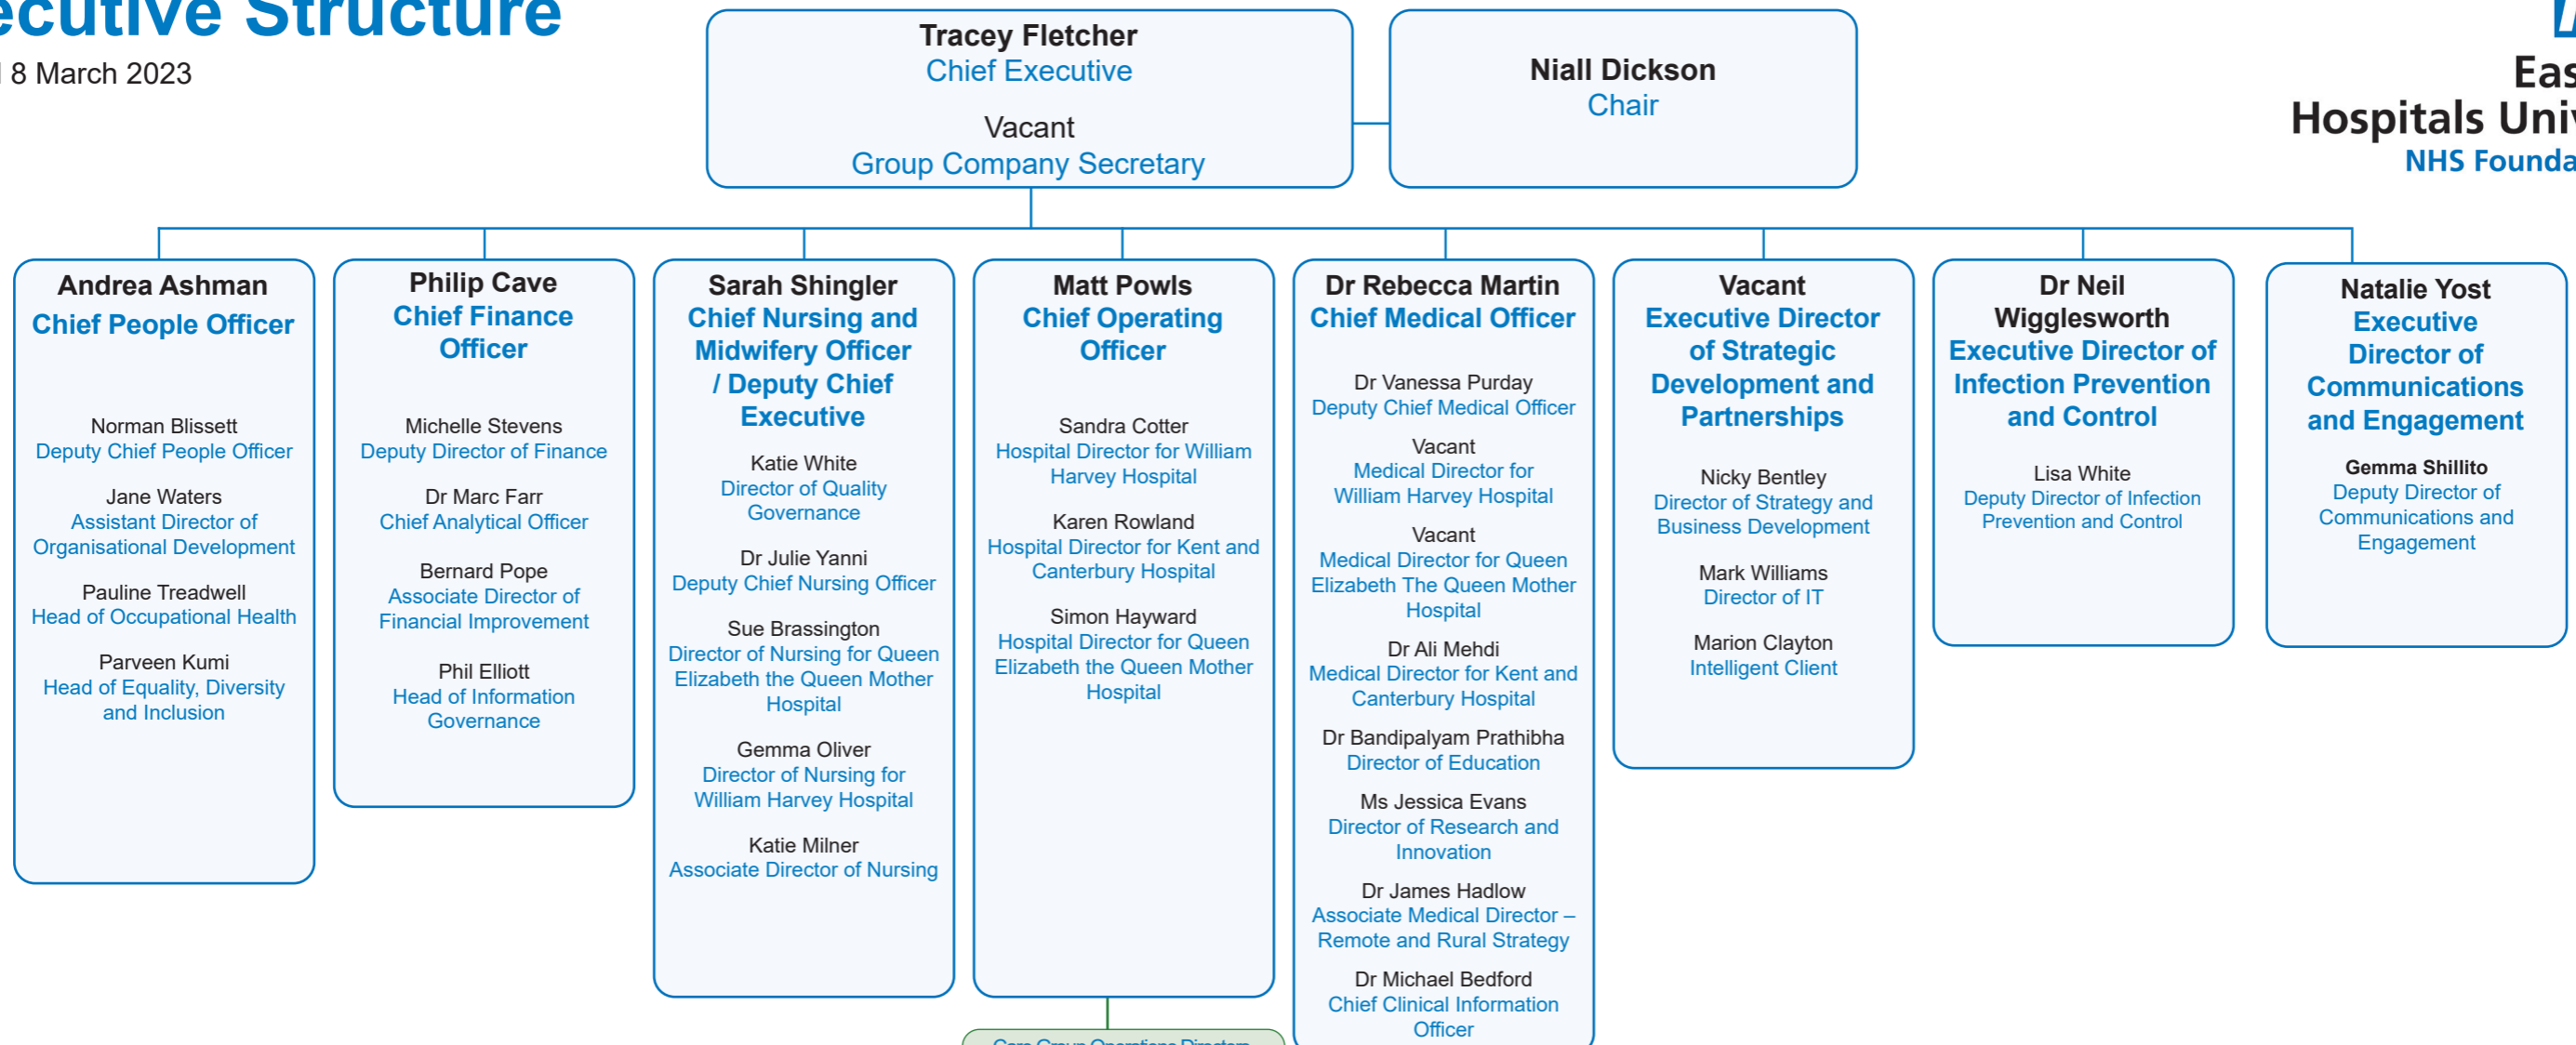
ecutive Structure
8 March 2023

Tracey Fletcher
Chief Executive

Vacant
Group Company Secretary

Niall Dickson
Chair

Eas
Hospitals Univ
NHS Founda

Andrea Ashman
Chief People Officer

Norman Blissett
Deputy Chief People Officer

Jane Waters
Assistant Director of Organisational Development

Pauline Treadwell
Head of Occupational Health

Parveen Kumi
Head of Equality, Diversity and Inclusion

Philip Cave
Chief Finance Officer

Michelle Stevens
Deputy Director of Finance

Dr Marc Farr
Chief Analytical Officer

Bernard Pope
Associate Director of Financial Improvement

Phil Elliott
Head of Information Governance

Sarah Shingler
Chief Nursing and Midwifery Officer / Deputy Chief Executive

Katie White
Director of Quality Governance

Dr Julie Yanni
Deputy Chief Nursing Officer

Sue Brassington
Director of Nursing for Queen Elizabeth the Queen Mother Hospital

Gemma Oliver
Director of Nursing for William Harvey Hospital

Katie Milner
Associate Director of Nursing

Matt Powls
Chief Operating Officer

Sandra Cotter
Hospital Director for William Harvey Hospital

Karen Rowland
Hospital Director for Kent and Canterbury Hospital

Simon Hayward
Hospital Director for Queen Elizabeth the Queen Mother Hospital

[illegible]

Dr Rebecca Martin
Chief Medical Officer

Dr Vanessa Purday
Deputy Chief Medical Officer

Vacant
Medical Director for William Harvey Hospital

Vacant
Medical Director for Queen Elizabeth The Queen Mother Hospital

Dr Ali Mehdi
Medical Director for Kent and Canterbury Hospital

Dr Bandipalyam Prathibha
Director of Education

Ms Jessica Evans
Director of Research and Innovation

Dr James Hadlow
Associate Medical Director – Remote and Rural Strategy

Dr Michael Bedford
Chief Clinical Information Officer

Vacant
Executive Director of Strategic Development and Partnerships

Nicky Bentley
Director of Strategy and Business Development

Mark Williams
Director of IT

Marion Clayton
Intelligent Client

Dr Neil Wigglesworth
Executive Director of Infection Prevention and Control

Lisa White
Deputy Director of Infection Prevention and Control

Natalie Yost
Executive Director of Communications and Engagement

Gemma Shillito
Deputy Director of Communications and Engagement